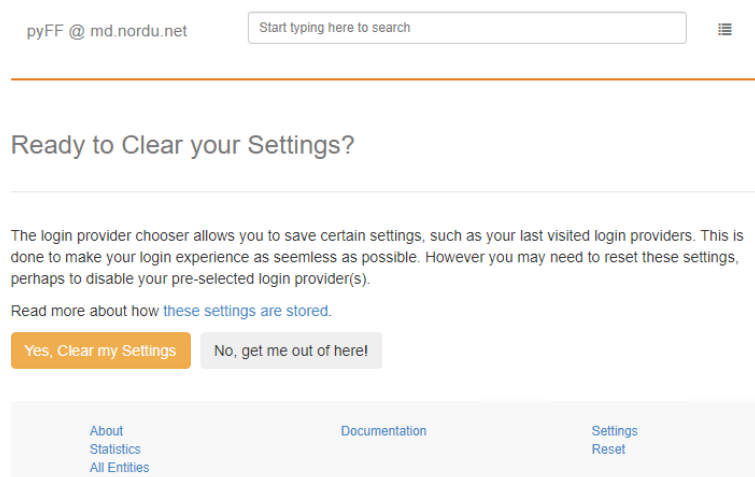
pyFF @ md.nordu.net

Start typing here to search

Ready to Clear your Settings?

The login provider chooser allows you to save certain settings, such as your last visited login providers. This is done to make your login experience as seemless as possible. However you may need to reset these settings, perhaps to disable your pre-selected login provider(s).

Read more about how these settings are stored.

Yes, Clear my Settings

No, get me out of here!

About
Statistics
All Entities

Documentation

Settings
Reset